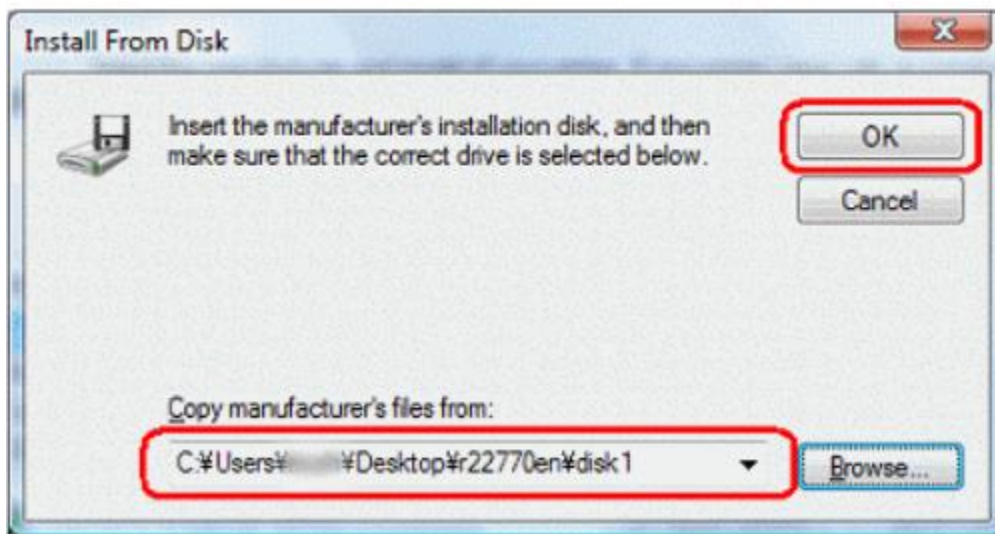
Install From Disk

X

Insert the manufacturer's installation disk, and then make sure that the correct drive is selected below.

OK

Cancel

Copy manufacturer's files from:

C:¥Users¥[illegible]¥Desktop¥r22770en¥disk1

Browse...